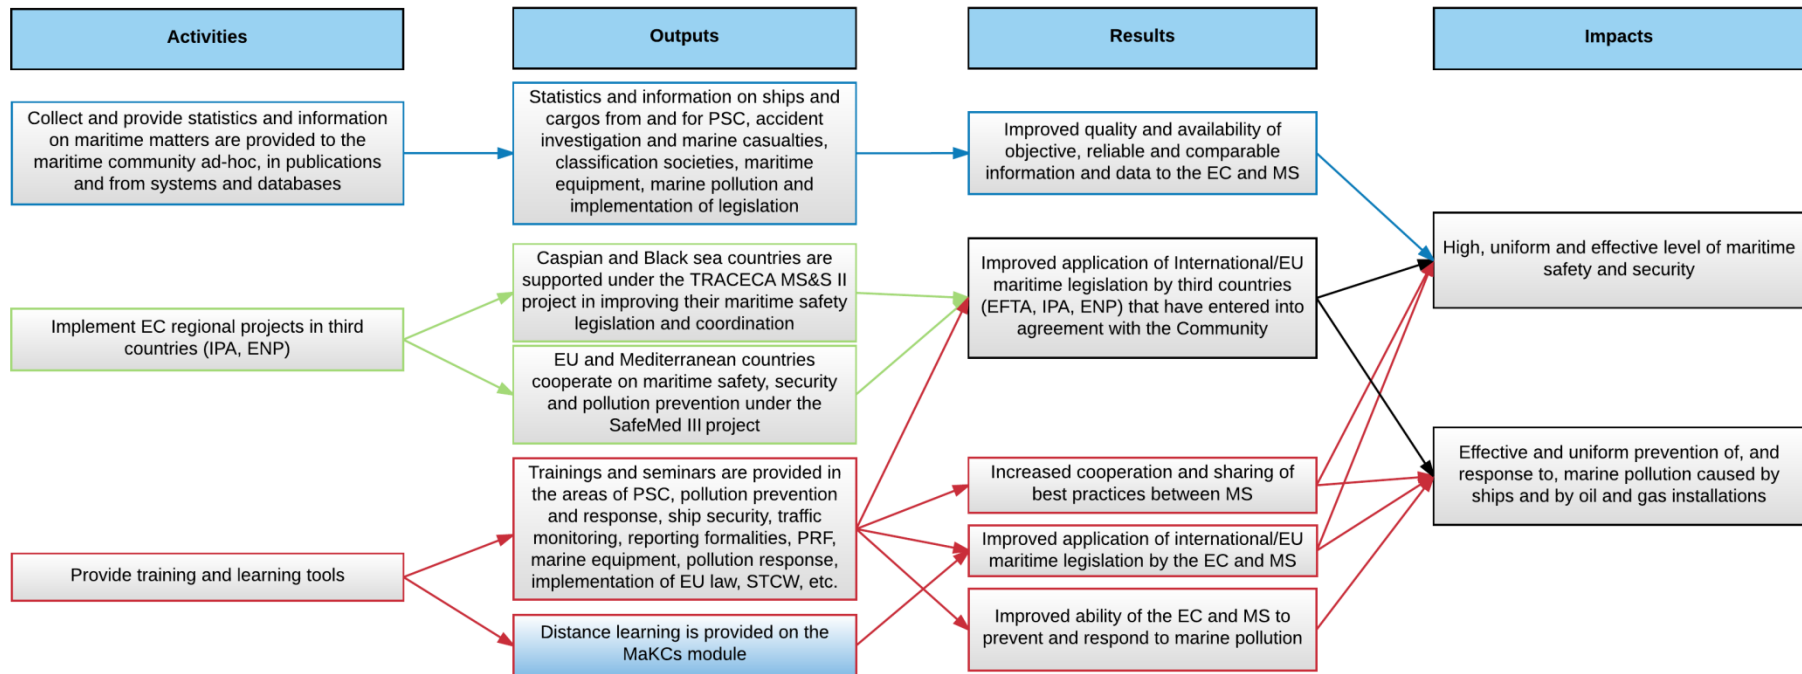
Activities

Outputs

Results

Impacts

Collect and provide statistics and information on maritime matters are provided to the maritime community ad-hoc, in publications and from systems and databases

Statistics and information on ships and cargos from and for PSC, accident investigation and marine casualties, classification societies, maritime equipment, marine pollution and implementation of legislation

Improved quality and availability of objective, reliable and comparable information and data to the EC and MS

High, uniform and effective level of maritime safety and security

Caspian and Black sea countries are supported under the TRACECA MS&S II project in improving their maritime safety legislation and coordination

Improved application of International/EU maritime legislation by third countries (EFTA, IPA, ENP) that have entered into agreement with the Community

Implement EC regional projects in third countries (IPA, ENP)

EU and Mediterranean countries cooperate on maritime safety, security and pollution prevention under the SafeMed III project

Trainings and seminars are provided in the areas of PSC, pollution prevention and response, ship security, traffic monitoring, reporting formalities, PRF, marine equipment, pollution response, implementation of EU law, STCW, etc.

Effective and uniform prevention of, and response to, marine pollution caused by ships and by oil and gas installations

Increased cooperation and sharing of best practices between MS

Provide training and learning tools

Improved application of international/EU maritime legislation by the EC and MS

Improved ability of the EC and MS to prevent and respond to marine pollution

Distance learning is provided on the MaKCs module